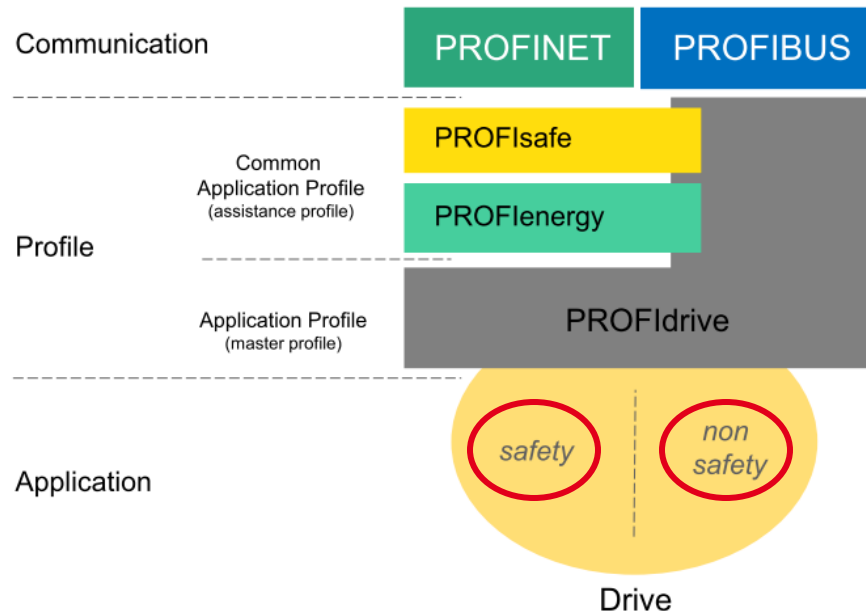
Communication

PROFINET

PROFIBUS

PROFIsafe

Common
Application Profile
(assistance profile)

PROFIenergy

Profile

Application Profile
(master profile)

PROFIdrive

safety

non
safety

Application

Drive